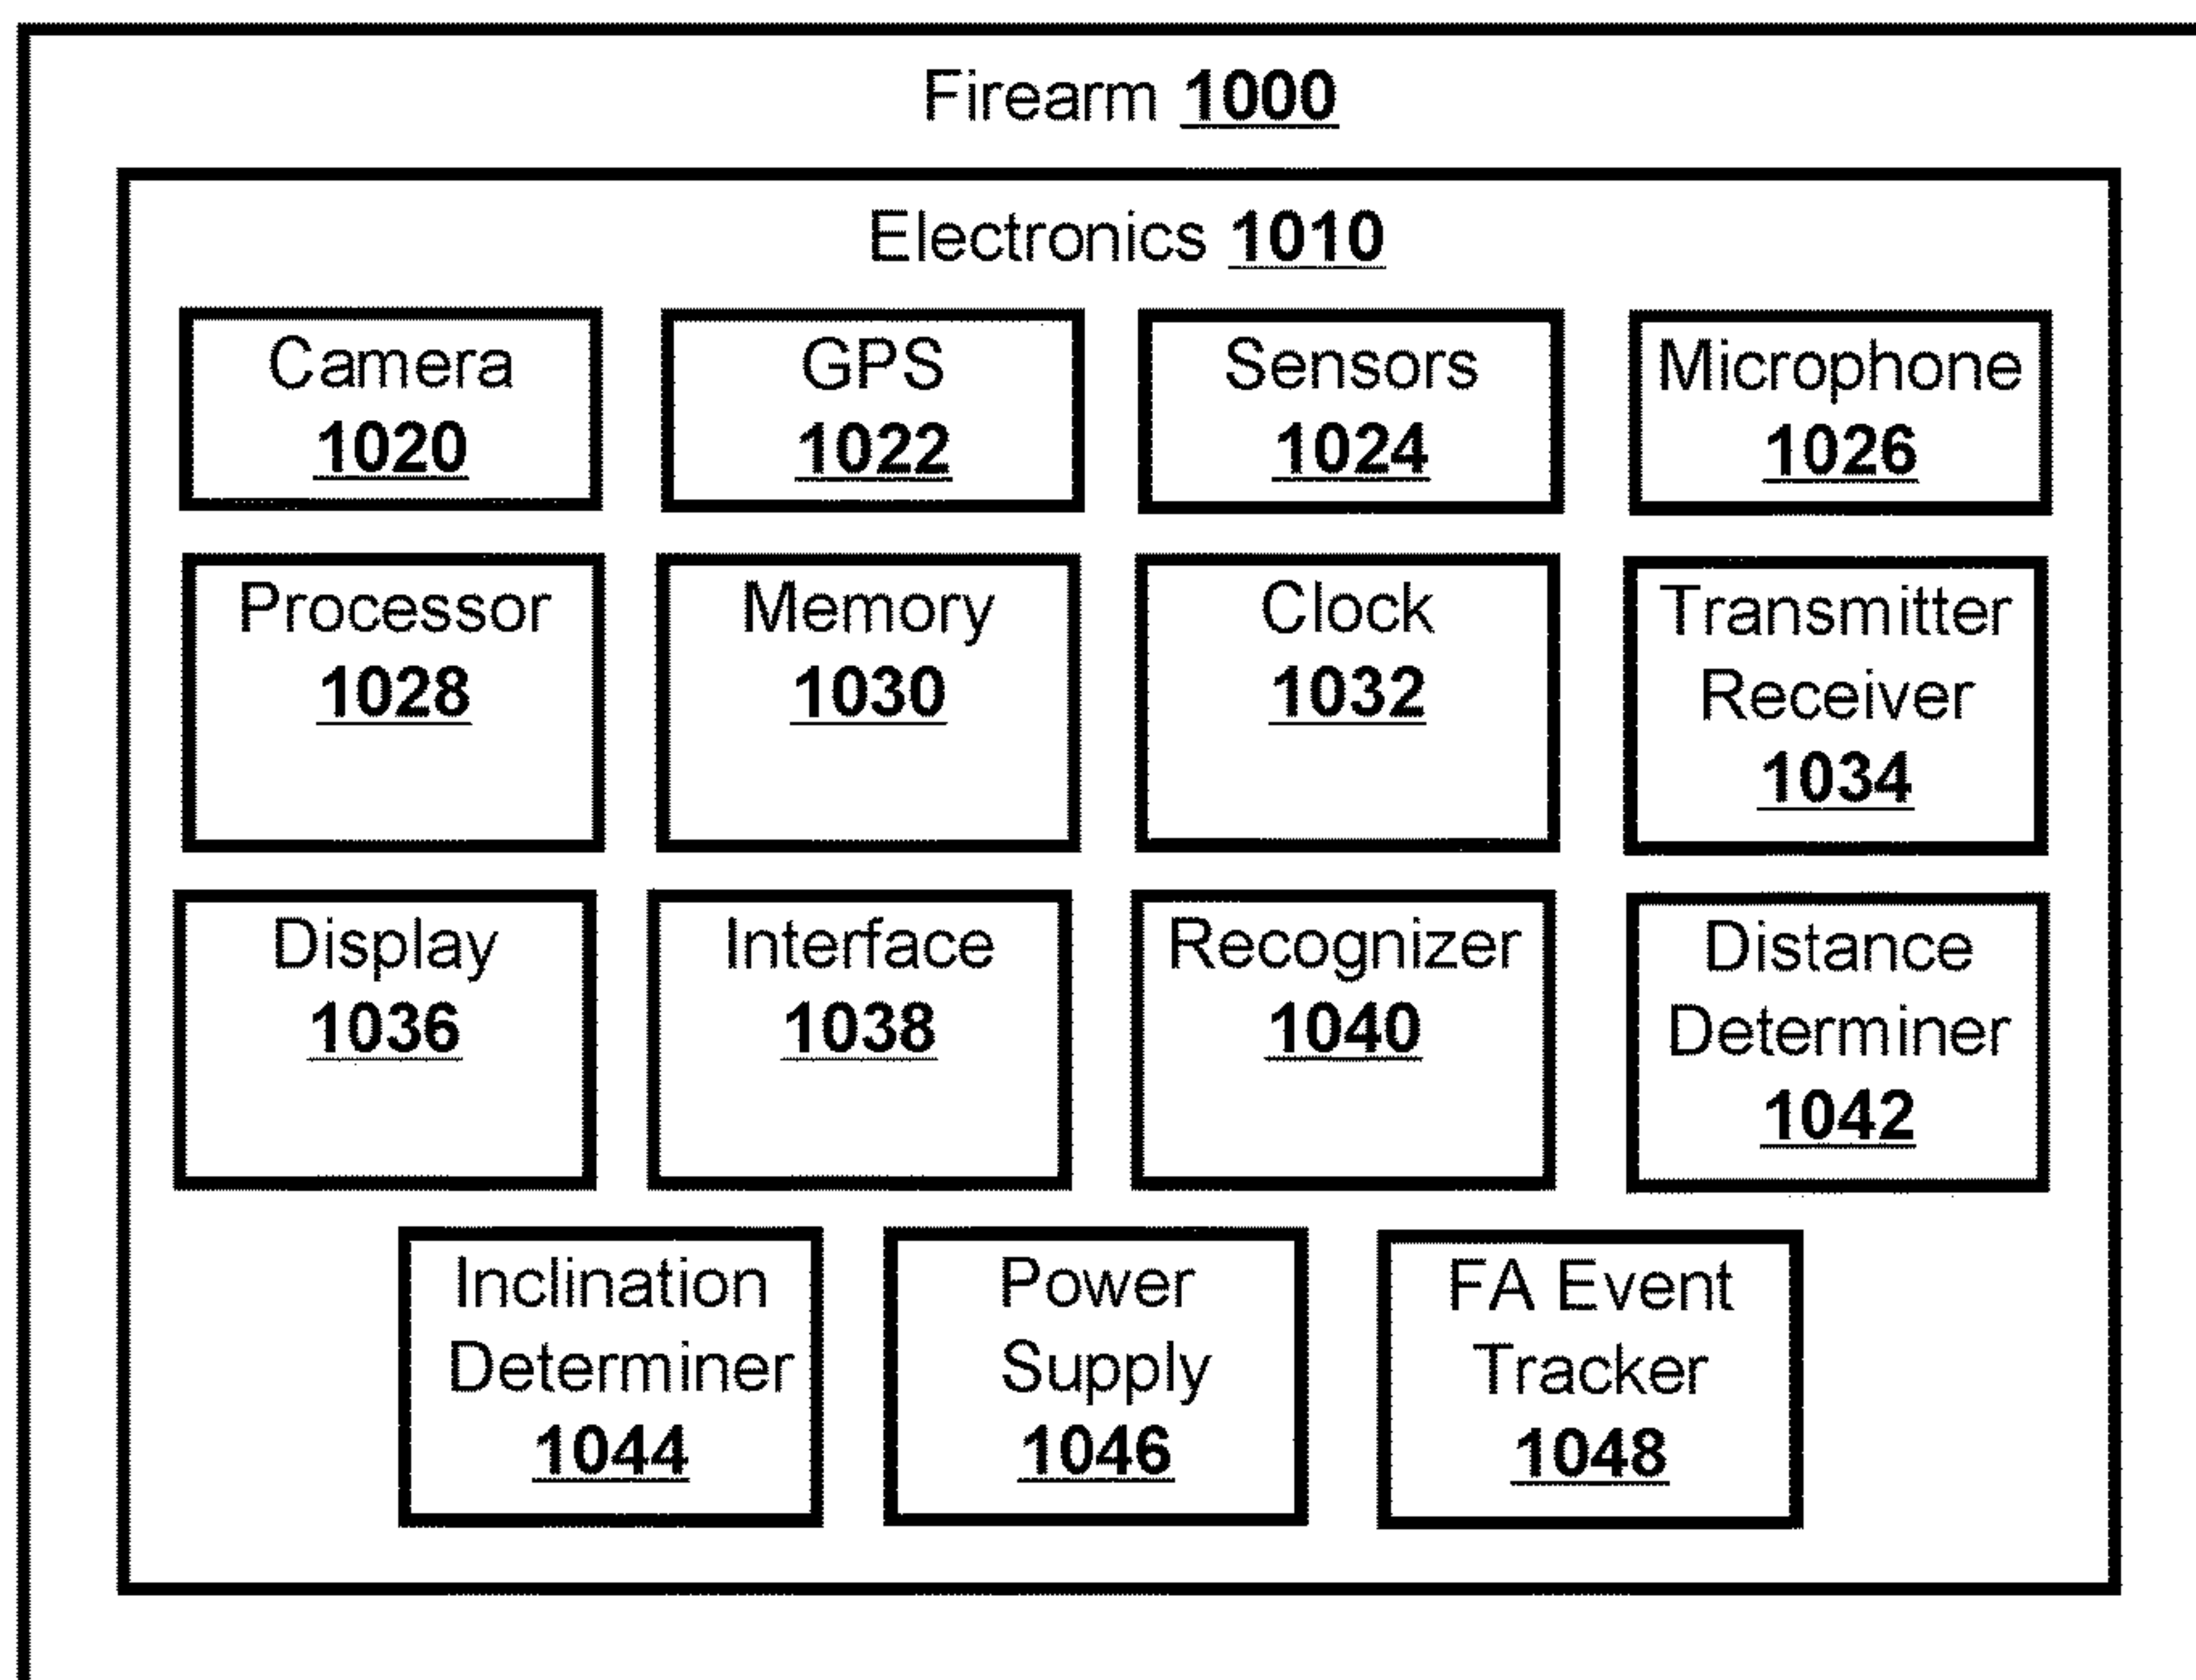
Firearm 1000

Electronics 1010

Camera 1020

GPS 1022

Sensors 1024

Microphone 1026

Processor 1028

Memory 1030

Clock 1032

Transmitter Receiver 1034

Display 1036

Interface 1038

Recognizer 1040

Distance Determiner 1042

Inclination Determiner 1044

Power Supply 1046

FA Event Tracker 1048